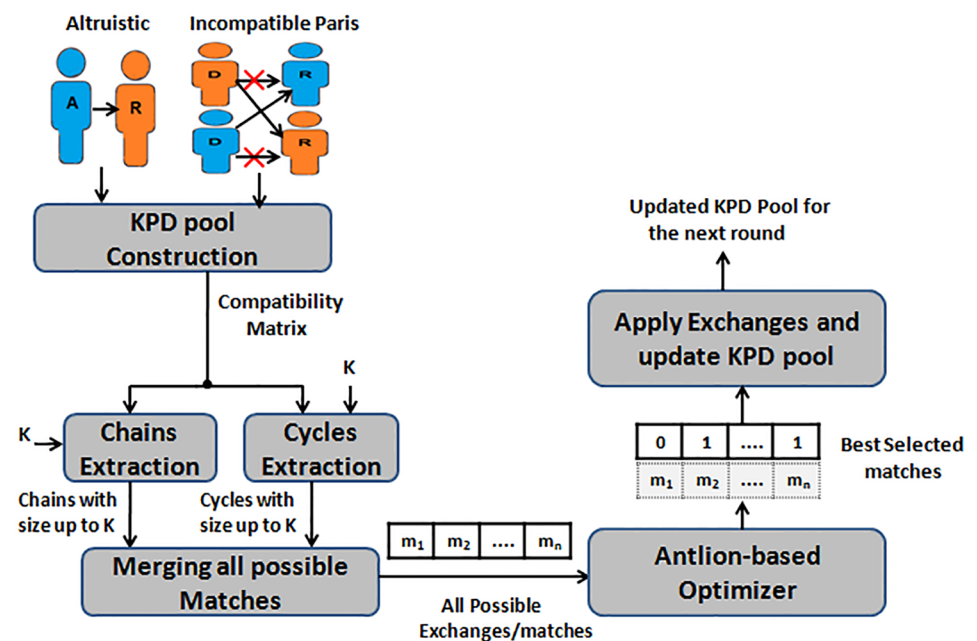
Altruistic

Incompatible Paris

A

R

D

R

D

R

KPD pool Construction

Compatibility Matrix

K

K

Chains Extraction

Cycles Extraction

Chains with size up to K

Cycles with size up to K

Merging all possible Matches

| $m_1$ | $m_2$ | .... | $m_n$ |
|---|---|---|---|

All Possible Exchanges/matches

Antlion-based Optimizer

| 0 | 1 | .... | 1 |
|---|---|---|---|
| $m_1$ | $m_2$ | .... | $m_n$ |

Best Selected matches

Apply Exchanges and update KPD pool

Updated KPD Pool for the next round